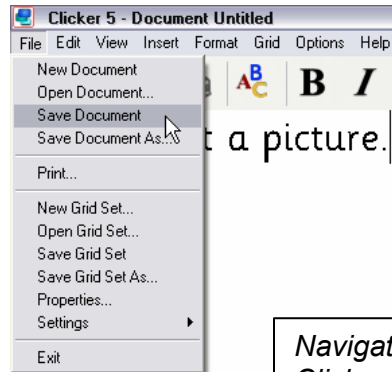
Clicker 5 - Document Untitled

File Edit View Insert Format Grid Options Help

New Document
Open Document...
Save Document
Save Document As...
Print...
New Grid Set...
Open Grid Set...
Save Grid Set
Save Grid Set As...
Properties...
Settings
Exit

$A^B_C$ B I

t a picture.

Navigat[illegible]
Click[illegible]